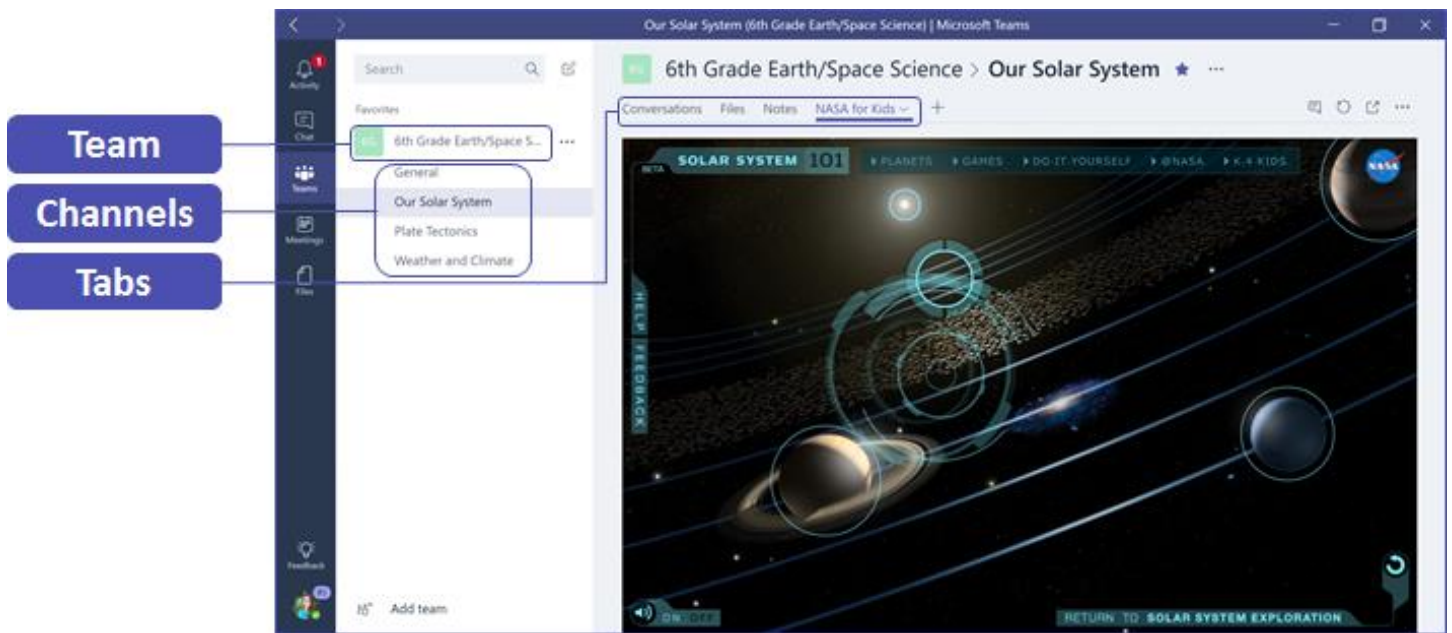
Our Solar System (6th Grade Earth/Space Science) | Microsoft Teams

Team
Channels
Tabs

Activity
Chat
Teams
Meetings
Files
Feedback

Search

Favorites

6th Grade Earth/Space S...
General
Our Solar System
Plate Tectonics
Weather and Climate

Add team

6th Grade Earth/Space Science > Our Solar System

Conversations Files Notes NASA for Kids +

SOLAR SYSTEM 101
BETA
PLANETS GAMES DO-IT-YOURSELF @NASA K-4 KIDS
NASA
HELP FEEDBACK
ON OFF
RETURN TO SOLAR SYSTEM EXPLORATION